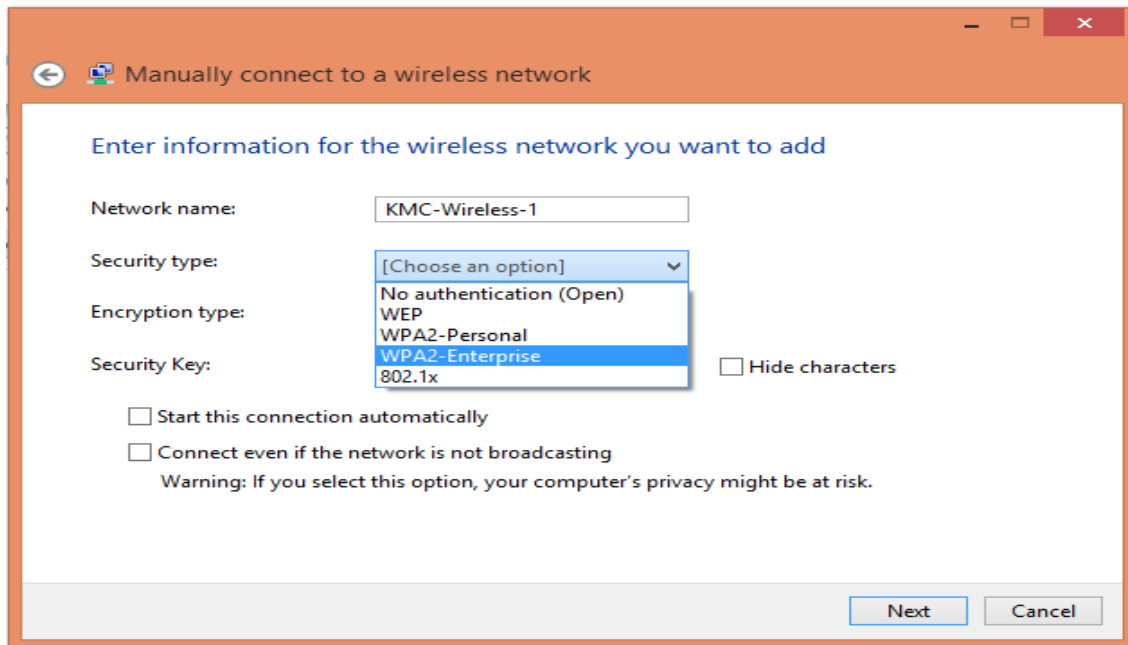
Manually connect to a wireless network

Enter information for the wireless network you want to add

Network name: KMC-Wireless-1

Security type: [Choose an option]

No authentication (Open)
WEP
WPA2-Personal
WPA2-Enterprise
802.1x

Encryption type:

Security Key:

Hide characters

Start this connection automatically

Connect even if the network is not broadcasting

Warning: If you select this option, your computer's privacy might be at risk.

Next

Cancel